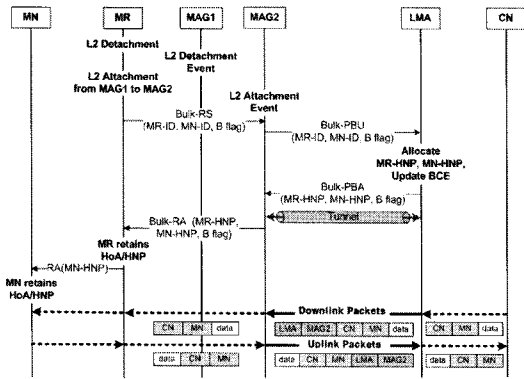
MN
MR
MAG1
MAG2
LMA
CN

L2 Detachment
L2 Detachment Event
L2 Attachment from MAG1 to MAG2
L2 Attachment Event
Bulk-RS (MR-ID, MN-ID, B flag)
Bulk-PBU (MR-ID, MN-ID, B flag)
Allocate MR-HNP, MN-HNP, Update BCE
Bulk-PBA (MR-HNP, MN-HNP, B flag)
Tunnel
Bulk-RA (MR-HNP, MN-HNP, B flag)
MR retains HoA/HNP
RA(MN-HNP)
MN retains HoA/HNP
Downlink Packets

| CN | MN | data |
|---|---|---|

| LMA | MAG2 | CN | MN | data |
|---|---|---|---|---|

| CN | MN | data |
|---|---|---|

Uplink Packets

| data | CN | MN |
|---|---|---|

| data | CN | MN | LMA | MAG2 |
|---|---|---|---|---|

| data | CN | MN |
|---|---|---|